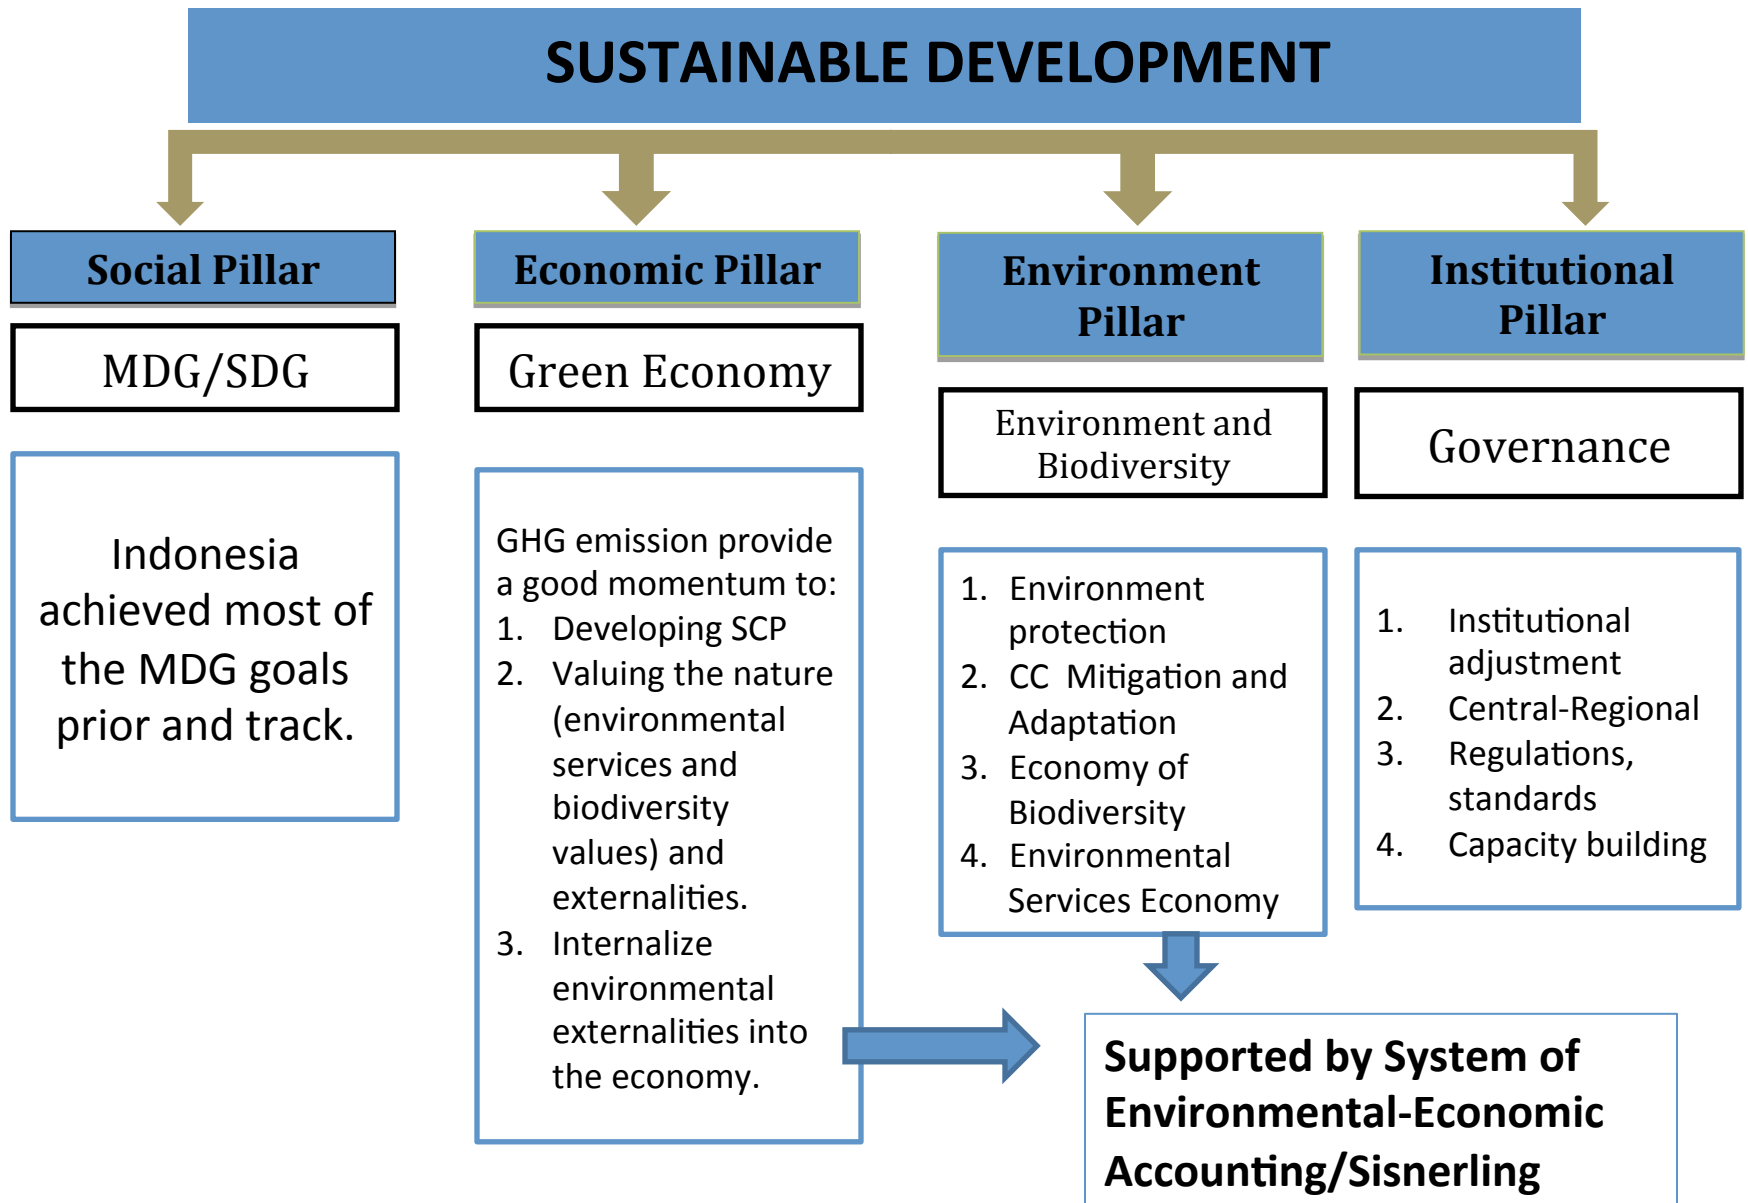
SUSTAINABLE DEVELOPMENT

Social Pillar

MDG/SDG

Indonesia achieved most of the MDG goals prior and track.

Economic Pillar

Green Economy

GHG emission provide a good momentum to:
1. Developing SCP
2. Valuing the nature (environmental services and biodiversity values) and externalities.
3. Internalize environmental externalities into the economy.

Environment Pillar

Environment and Biodiversity

1. Environment protection
2. CC Mitigation and Adaptation
3. Economy of Biodiversity
4. Environmental Services Economy

Institutional Pillar

Governance

1. Institutional adjustment
2. Central-Regional
3. Regulations, standards
4. Capacity building

Supported by System of Environmental-Economic Accounting/Sisnerling